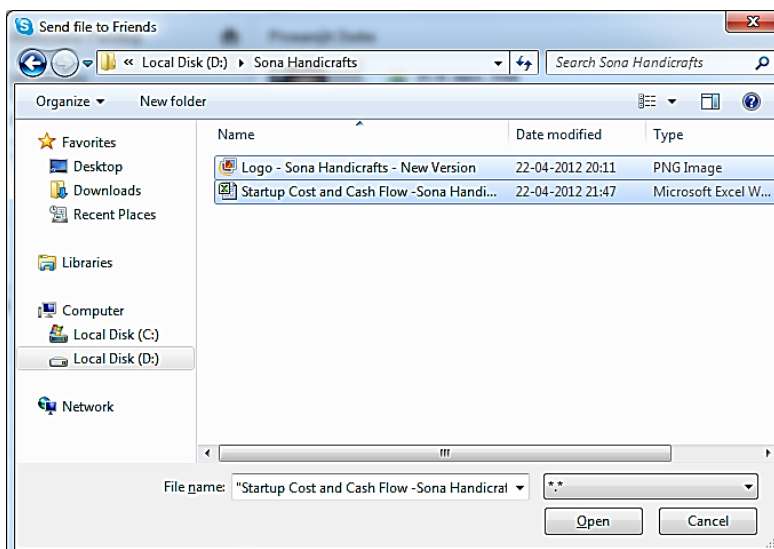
Send file to Friends

« Local Disk (D:) ▸ Sona Handicrafts

Search Sona Handicrafts

Organize ▾ New folder

Favorites
Desktop
Downloads
Recent Places

Libraries

Computer
Local Disk (C:)
Local Disk (D:)

Network

| Name | Date modified | Type |
|---|---|---|
| Logo - Sona Handicrafts - New Version | 22-04-2012 20:11 | PNG Image |
| Startup Cost and Cash Flow -Sona Handi... | 22-04-2012 21:47 | Microsoft Excel W... |

File name: "Startup Cost and Cash Flow -Sona Handicraf

*.*

Open Cancel